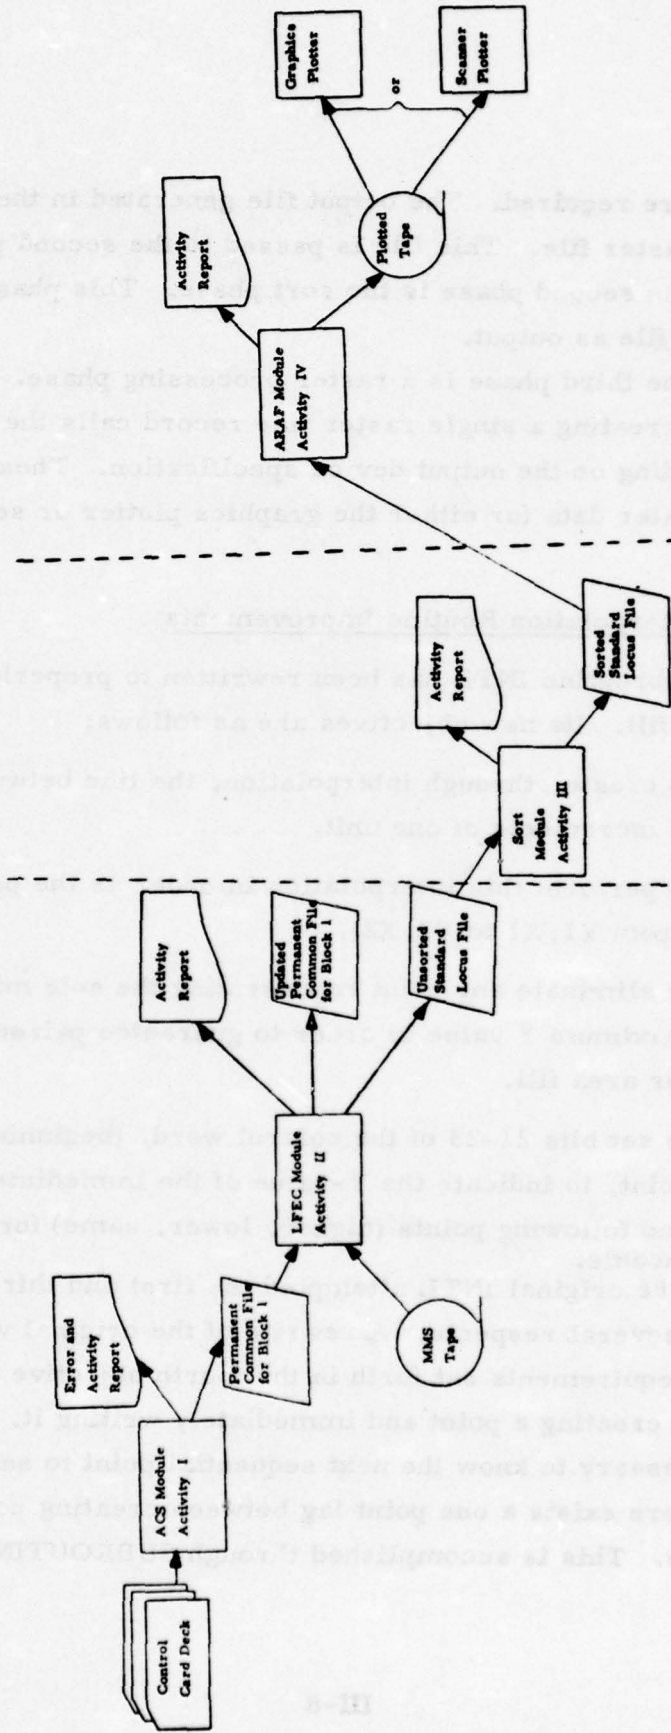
Graphics Plotter

or

Scanner Plotter

Plotted Tape

Activity Report

ARAF Module Activity IV

Activity Report

Sorted Standard Locus File

Sort Module Activity III

Activity Report

Updated Permanent Common File for Block 1

Unsorted Standard Locus File

LFEC Module Activity II

MMS Tape

Error and Activity Report

Permanent Common File for Block 1

ACS Module Activity

Control Card Deck

re required. The output file generated in the
aster file. This file is passed to the second
e second phase is the sort phase. This phase
file as output.

e third phase is a raster processing phase.
ssing a single raster the record calls the
ing on the output device specification. Thos
ster data for either the graphics plotter or sc

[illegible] Routine Program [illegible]

e has been rewritten to properl
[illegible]. The major objectives are as follows:

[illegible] through interpolation, the line betw
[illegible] at one unit.

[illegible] X1,X1 and X2,Y2.

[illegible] alternate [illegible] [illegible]
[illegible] Y value in order to generate point
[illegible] area fill.

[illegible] bits 21-23 of the control word, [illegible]
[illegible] to indicate the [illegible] of the immediat
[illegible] following points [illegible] lower, same) for
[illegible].

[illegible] original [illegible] the first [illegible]
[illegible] respect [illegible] of the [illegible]
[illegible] requirements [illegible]
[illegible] creating a point and immediately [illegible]
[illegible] necessary to know the next sequential point to
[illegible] exists a one point lag before creating
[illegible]. This is accomplished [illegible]

III-8